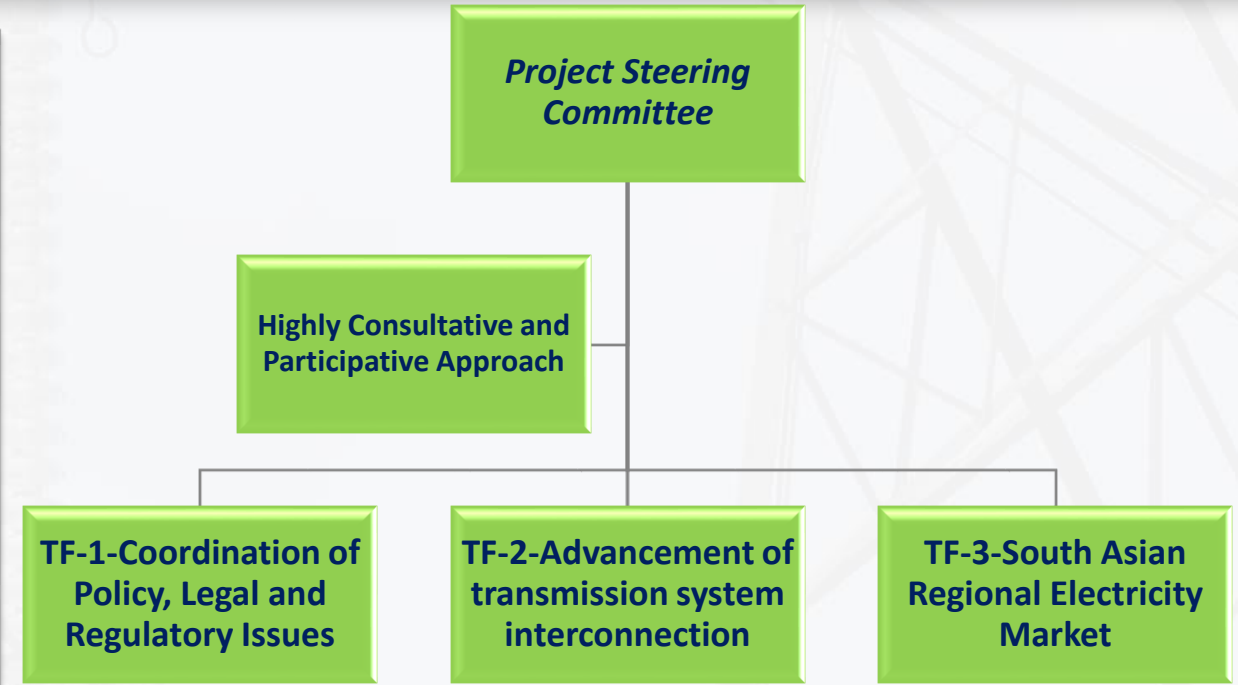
Project Steering Committee

Highly Consultative and Participative Approach

TF-1-Coordination of Policy, Legal and Regulatory Issues

TF-2-Advancement of transmission system interconnection

TF-3-South Asian Regional Electricity Market